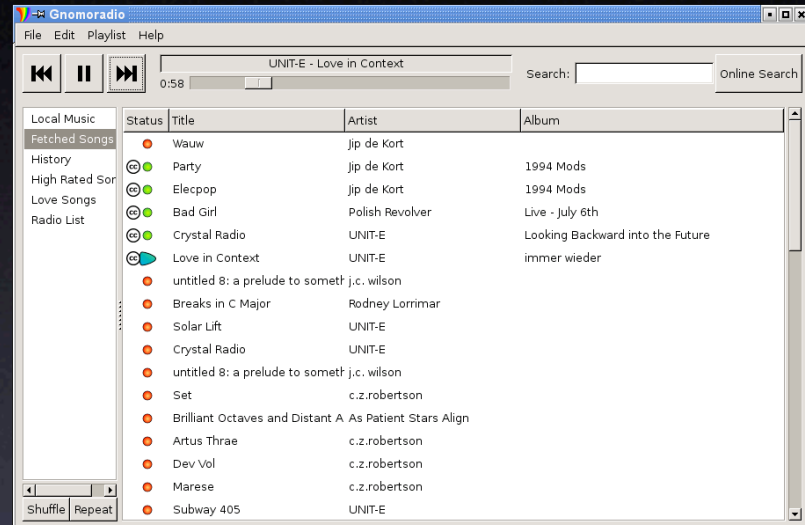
Gnomoradio

File Edit Playlist Help

UNIT-E - Love in Context

0:58

Search:

Online Search

Local Music
Fetched Songs
History
High Rated Sor
Love Songs
Radio List

| Status | Title | Artist | Album |
|---|---|---|---|
| | Wauw | Jip de Kort | |
| | Party | Jip de Kort | 1994 Mods |
| | Elecpop | Jip de Kort | 1994 Mods |
| | Bad Girl | Polish Revolver | Live - July 6th |
| | Crystal Radio | UNIT-E | Looking Backward into the Future |
| | Love in Context | UNIT-E | immer wieder |
| | untitled 8: a prelude to someth | j.c. wilson | |
| | Breaks in C Major | Rodney Lorrimar | |
| | Solar Lift | UNIT-E | |
| | Crystal Radio | UNIT-E | |
| | untitled 8: a prelude to someth | j.c. wilson | |
| | Set | c.z.robertson | |
| | Brilliant Octaves and Distant A | As Patient Stars Align | |
| | Artus Thrae | c.z.robertson | |
| | Dev Vol | c.z.robertson | |
| | Marese | c.z.robertson | |
| | Subway 405 | UNIT-E | |

Shuffle Repeat